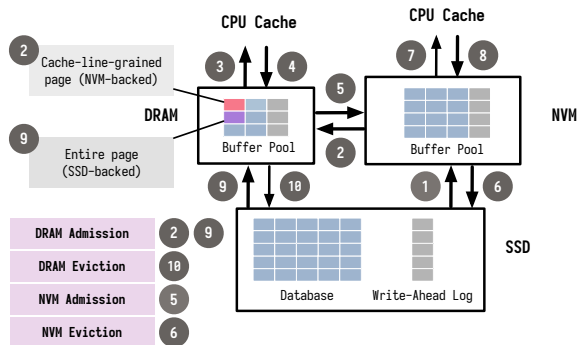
CPU Cache

CPU Cache

2 Cache-line-grained page (NVM-backed)

3 4

7 8

5

DRAM

NVM

Buffer Pool

Buffer Pool

2

9 Entire page (SSD-backed)

9 10

1 6

SSD

Database

Write-Ahead Log

DRAM Admission 2 9

DRAM Eviction 10

NVM Admission 5

NVM Eviction 6